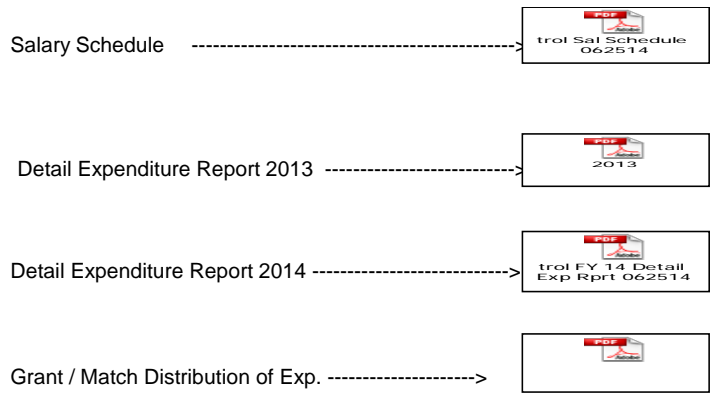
Salary Schedule ---------------------------------------------->

PDF
trol Sal Schedule 062514

Detail Expenditure Report 2013 --------------------------->

PDF
2013

Detail Expenditure Report 2014 ---------------------------->

PDF
trol FY 14 Detail Exp Rprt 062514

Grant / Match Distribution of Exp. -------------------->

PDF